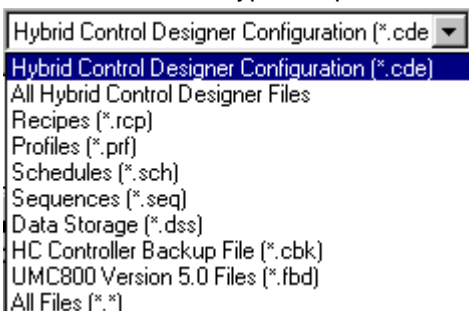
Hybrid Control Designer Configuration (*.cde
Hybrid Control Designer Configuration (*.cde)
All Hybrid Control Designer Files
Recipes (*.rcp)
Profiles (*.prf)
Schedules (*.sch)
Sequences (*.seq)
Data Storage (*.dss)
HC Controller Backup File (*.cbk)
UMC800 Version 5.0 Files (*.fbd)
All Files (*.*)